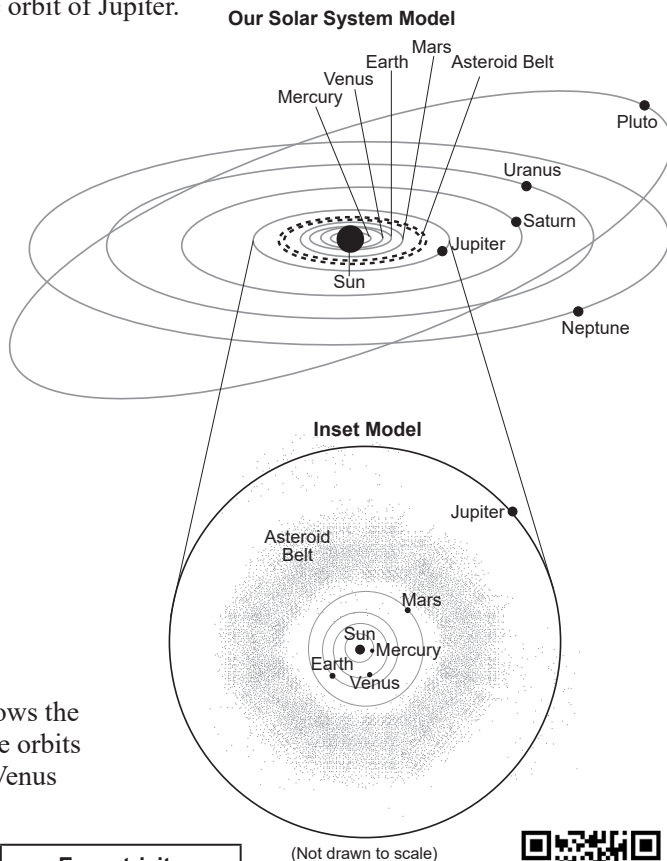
orbit of Jupiter.

Our Solar System Model

Mars
Earth
Asteroid Belt
Venus
Mercury
Pluto
Uranus
Saturn
Jupiter
Sun
Neptune

Inset Model

Jupiter
Asteroid Belt
Mars
Sun
Mercury
Earth
Venus

ows the
e orbits
Venus

(Not drawn to scale)

Eccentricity